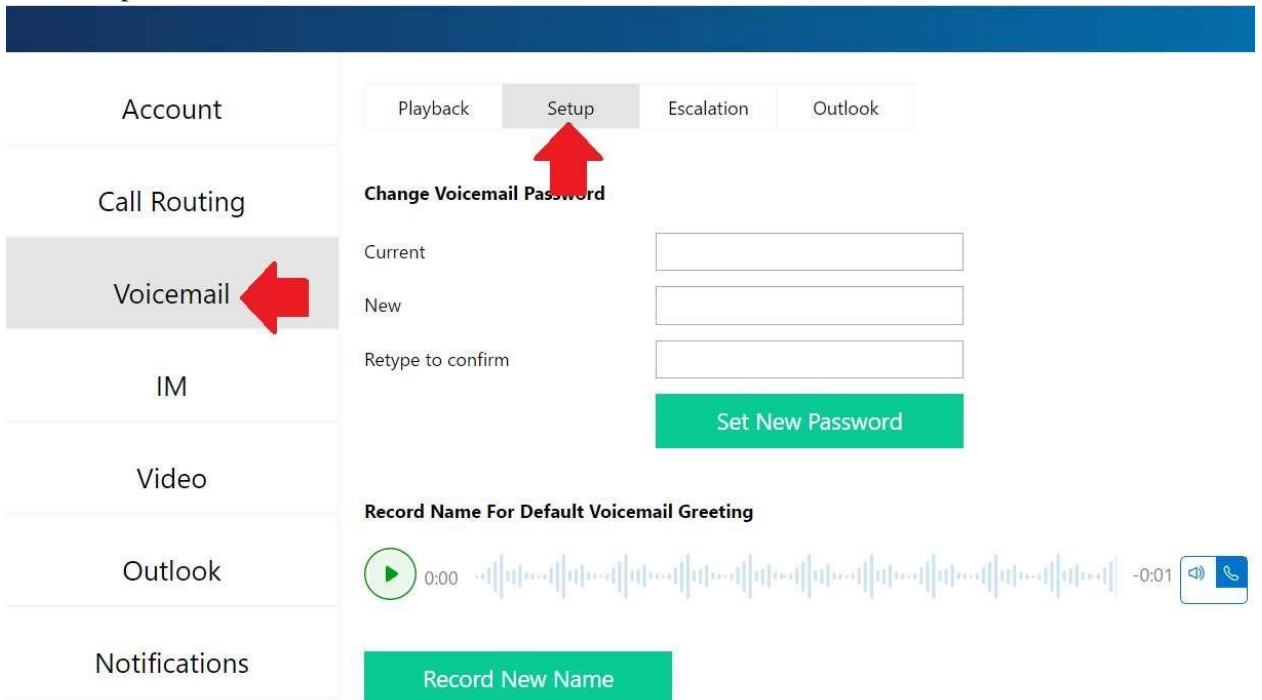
Account

Call Routing

Voicemail

IM

Video

Outlook

Notifications

Playback | Setup | Escalation | Outlook

Change Voicemail Password

Current

New

Retype to confirm

Set New Password

Record Name For Default Voicemail Greeting

0:00

-0:01

Record New Name